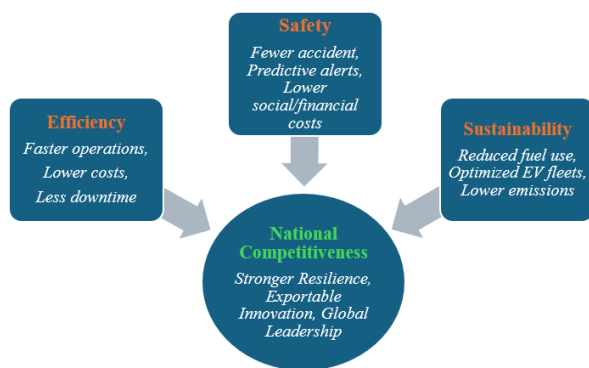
Safety

Fewer accident, Predictive alerts, Lower social/financial costs

Efficiency

Faster operations, Lower costs, Less downtime

Sustainability

Reduced fuel use, Optimized EV fleets, Lower emissions

National Competitiveness

Stronger Resilience, Exportable Innovation, Global Leadership